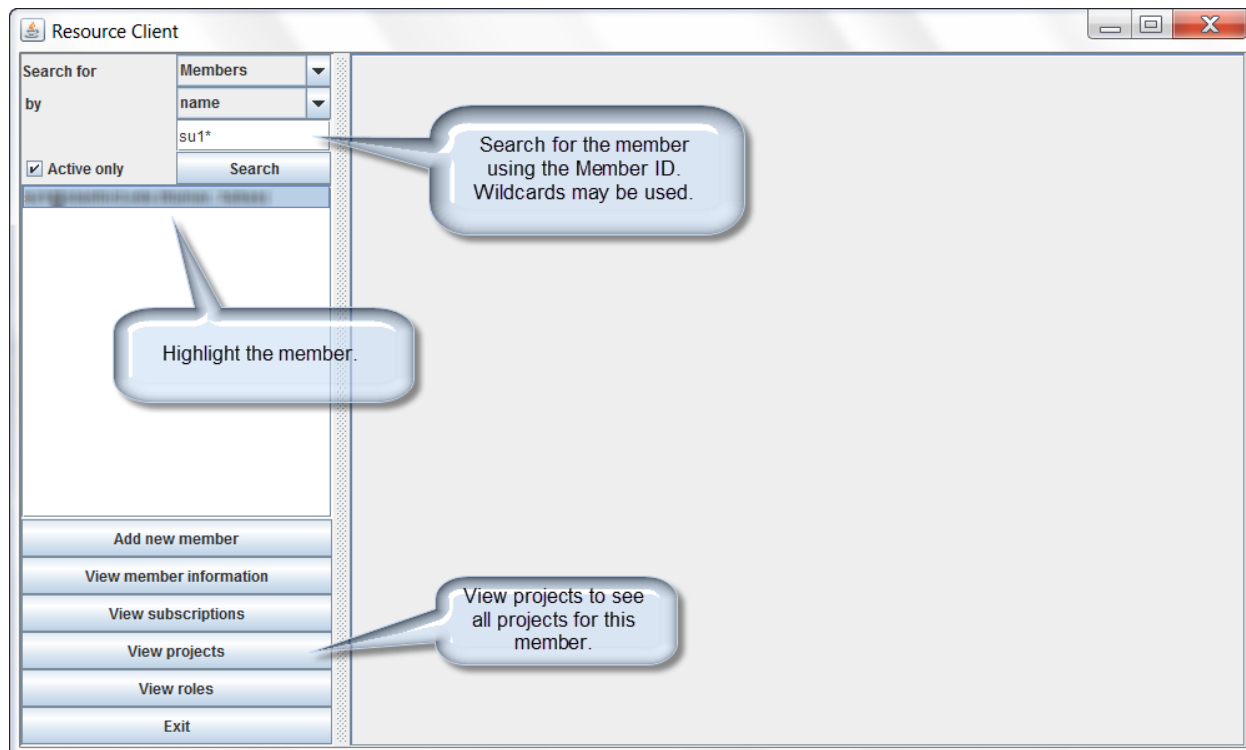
Resource Client

Search for
Members
by
name
su1*
Active only
Search

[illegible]

Search for the member using the Member ID. Wildcards may be used.

Highlight the member.

Add new member
View member information
View subscriptions
View projects
View roles
Exit

View projects to see all projects for this member.